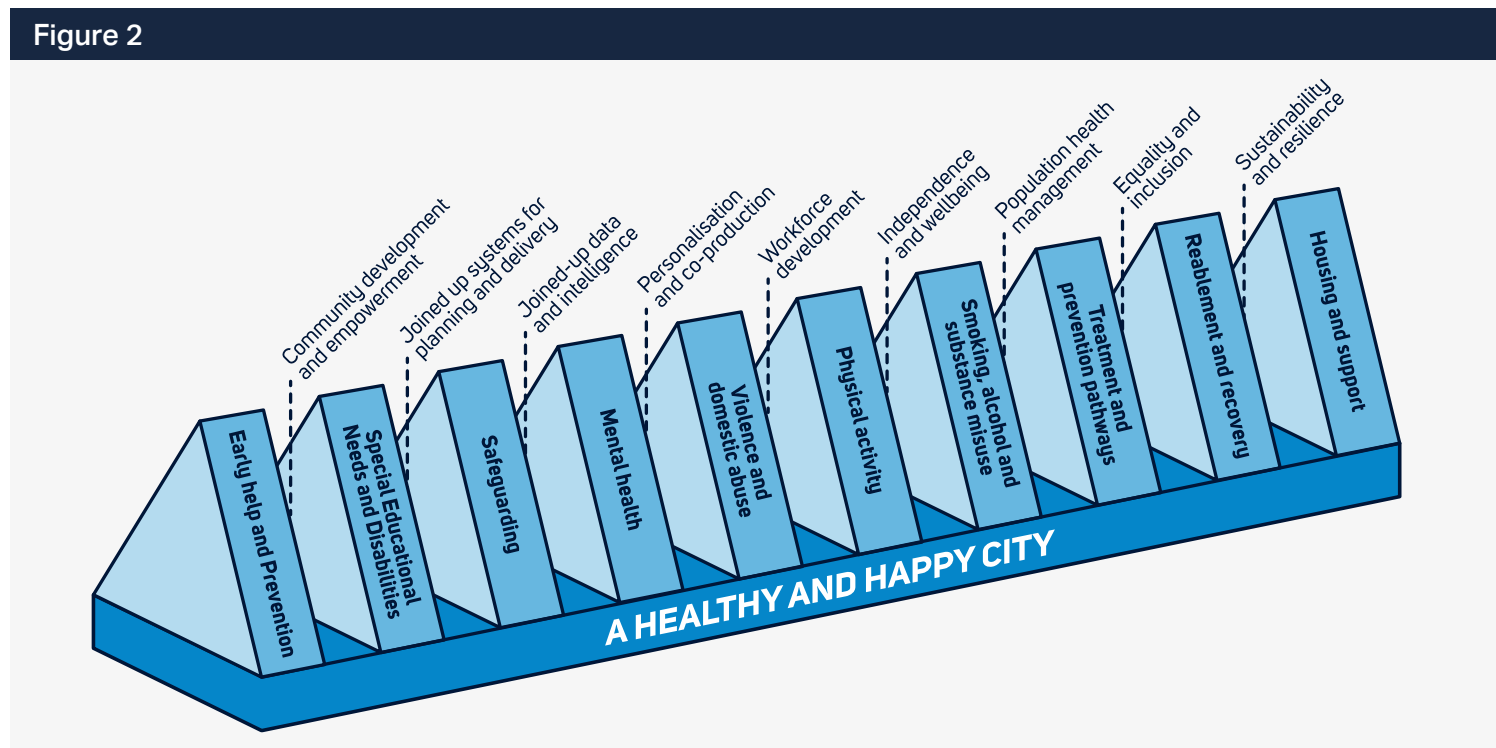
Figure 2

Community development and empowerment

Joined up systems for planning and delivery

Joined-up data and intelligence

Personalisation and co-production

Workforce development

Independence and wellbeing

Population health management

Equality and inclusion

Sustainability and resilience

Early help and Prevention

Special Educational Needs and Disabilities

Safeguarding

Mental health

Violence and domestic abuse

Physical activity

Smoking, alcohol and substance misuse

Treatment and prevention pathways

Reablement and recovery

Housing and support

A HEALTHY AND HAPPY CITY